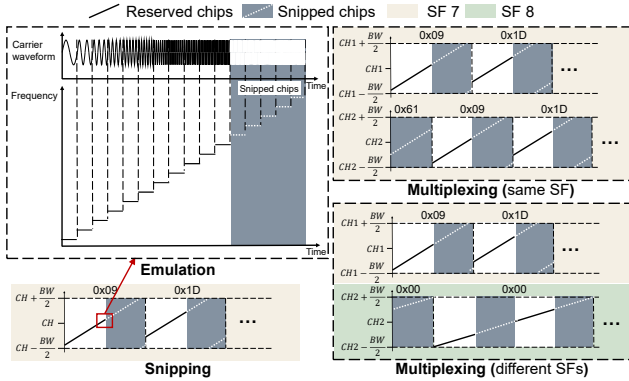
Reserved chips Snipped chips SF 7 SF 8

Carrier waveform

Frequency

Snipped chips

Time

Time

Emulation

$CH+\frac{BW}{2}$
$CH$
$CH-\frac{BW}{2}$
0x09
0x1D
...

Snipping

$CH1+\frac{BW}{2}$
$CH1$
$CH1-\frac{BW}{2}$
0x09
0x1D
...
$CH2+\frac{BW}{2}$
$CH2$
$CH2-\frac{BW}{2}$
0x61
0x09
0x1D
...

Multiplexing (same SF)

$CH1+\frac{BW}{2}$
$CH1$
$CH1-\frac{BW}{2}$
0x09
0x1D
...
$CH2+\frac{BW}{2}$
$CH2$
$CH2-\frac{BW}{2}$
0x00
0x00
...

Multiplexing (different SFs)